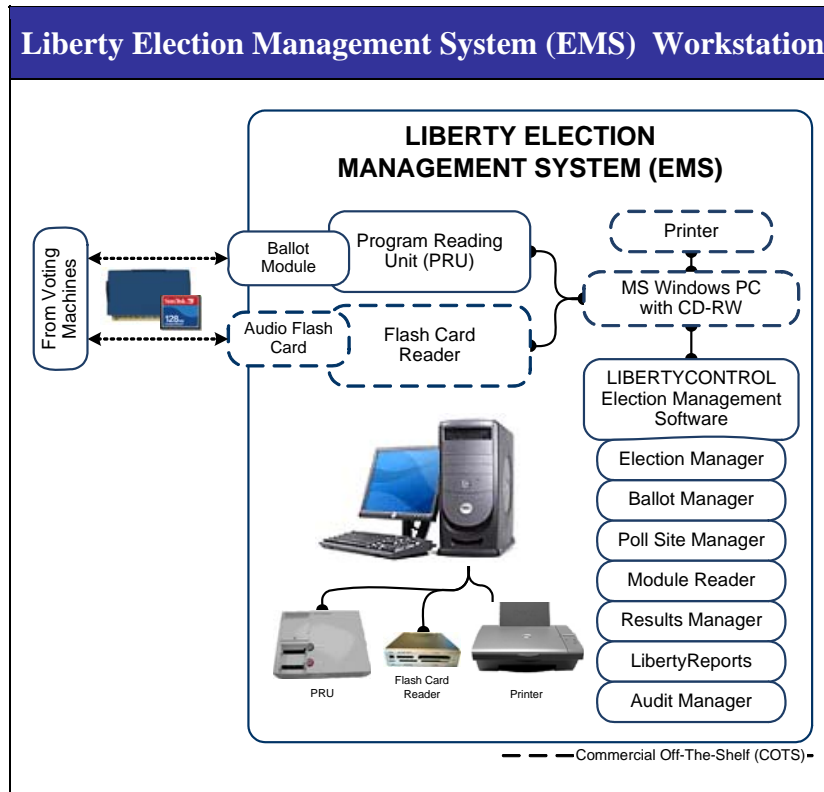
Liberty Election Management System (EMS) Workstation

LIBERTY ELECTION MANAGEMENT SYSTEM (EMS)

From Voting Machines

Ballot Module

Program Reading Unit (PRU)

Audio Flash Card

Flash Card Reader

Printer

MS Windows PC with CD-RW

LIBERTYCONTROL Election Management Software

Election Manager

Ballot Manager

Poll Site Manager

Module Reader

Results Manager

LibertyReports

Audit Manager

PRU

Flash Card Reader

Printer

Commercial Off-The-Shelf (COTS)